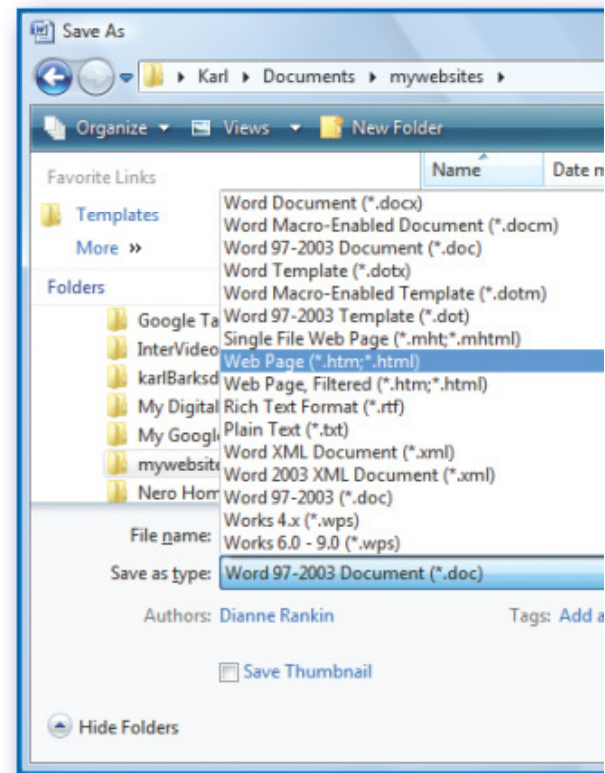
Save As

Karl ▸ Documents ▸ mywebsites ▸

Organize ▾ Views ▾ New Folder

Favorite Links

Templates

More »

Folders

Google Ta

InterVideo

karlBarksd

My Digital

My Googl

mywebsite

Nero Hom

Name

Date m

Word Document (*.docx)
Word Macro-Enabled Document (*.docm)
Word 97-2003 Document (*.doc)
Word Template (*.dotx)
Word Macro-Enabled Template (*.dotm)
Word 97-2003 Template (*.dot)
Single File Web Page (*.mht;*.mhtml)
Web Page (*.htm;*.html)
Web Page, Filtered (*.htm;*.html)
Rich Text Format (*.rtf)
Plain Text (*.txt)
Word XML Document (*.xml)
Word 2003 XML Document (*.xml)
Word 97-2003 (*.doc)
Works 4.x (*.wps)
Works 6.0 - 9.0 (*.wps)

File name:

Save as type: Word 97-2003 Document (*.doc)

Authors: Dianne Rankin

Tags: Add a

Save Thumbnail

Hide Folders